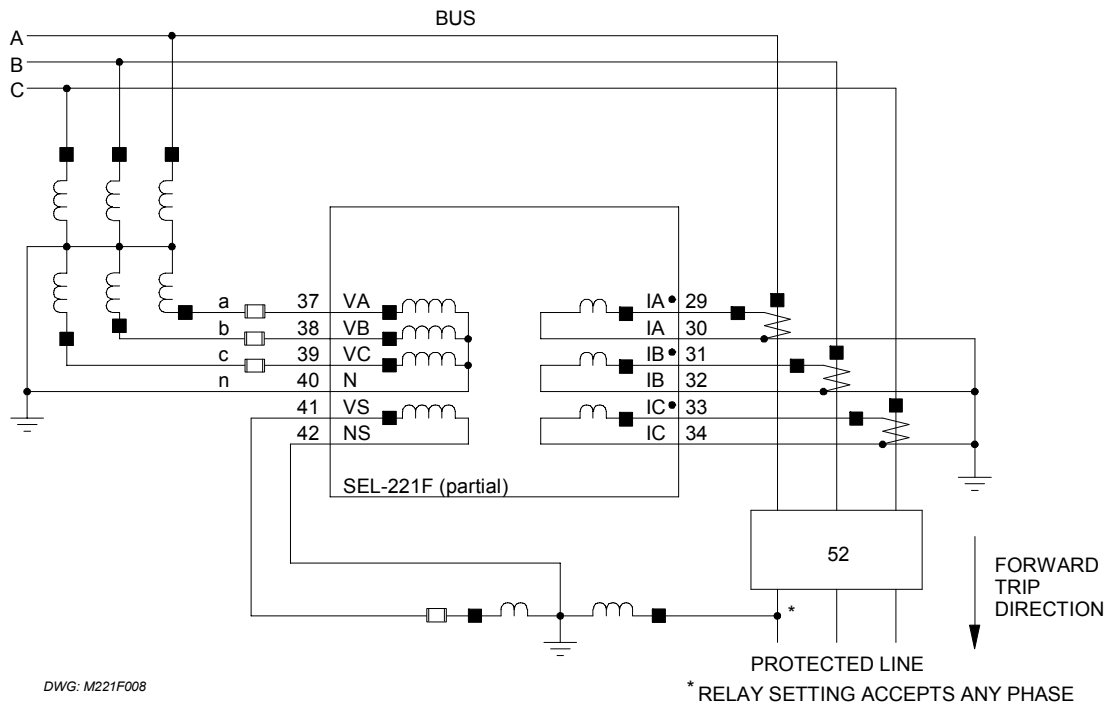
BUS

A

B

C

a 37 VA

b 38 VB

c 39 VC

n 40 N

41 VS

42 NS

IA 29

IA 30

IB 31

IB 32

IC 33

IC 34

SEL-221F (partial)

52

FORWARD TRIP DIRECTION

*

PROTECTED LINE

* RELAY SETTING ACCEPTS ANY PHASE

DWG: M221F008